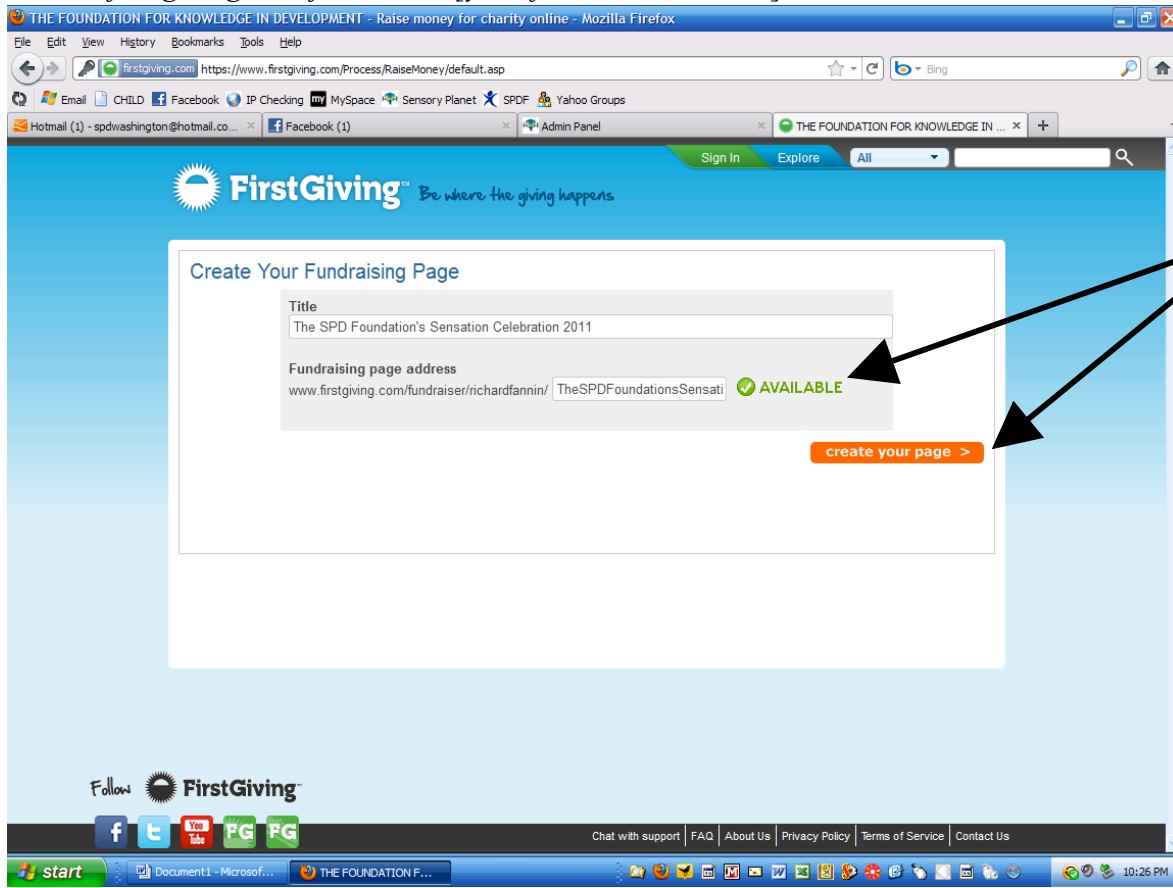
THE FOUNDATION FOR KNOWLEDGE IN DEVELOPMENT - Raise money for charity online - Mozilla Firefox

File Edit View History Bookmarks Tools Help

firstgiving.com https://www.firstgiving.com/Process/RaiseMoney/default.asp

Bing

Email CHILD Facebook IP Checking MySpace Sensory Planet SPDF Yahoo Groups

Hotmail (1) - spdwashington@hotmail.co... Facebook (1) Admin Panel THE FOUNDATION FOR KNOWLEDGE IN ...

Sign In Explore All

FirstGiving™ Be where the giving happens

Create Your Fundraising Page

Title

The SPD Foundation's Sensation Celebration 2011

Fundraising page address

www.firstgiving.com/fundraiser/richardfannin/ TheSPDFoundationsSensati AVAILABLE

create your page >

Follow FirstGiving™

FG FG

Chat with support | FAQ | About Us | Privacy Policy | Terms of Service | Contact Us

start Document1 - Microsof... THE FOUNDATION F... 10:26 PM